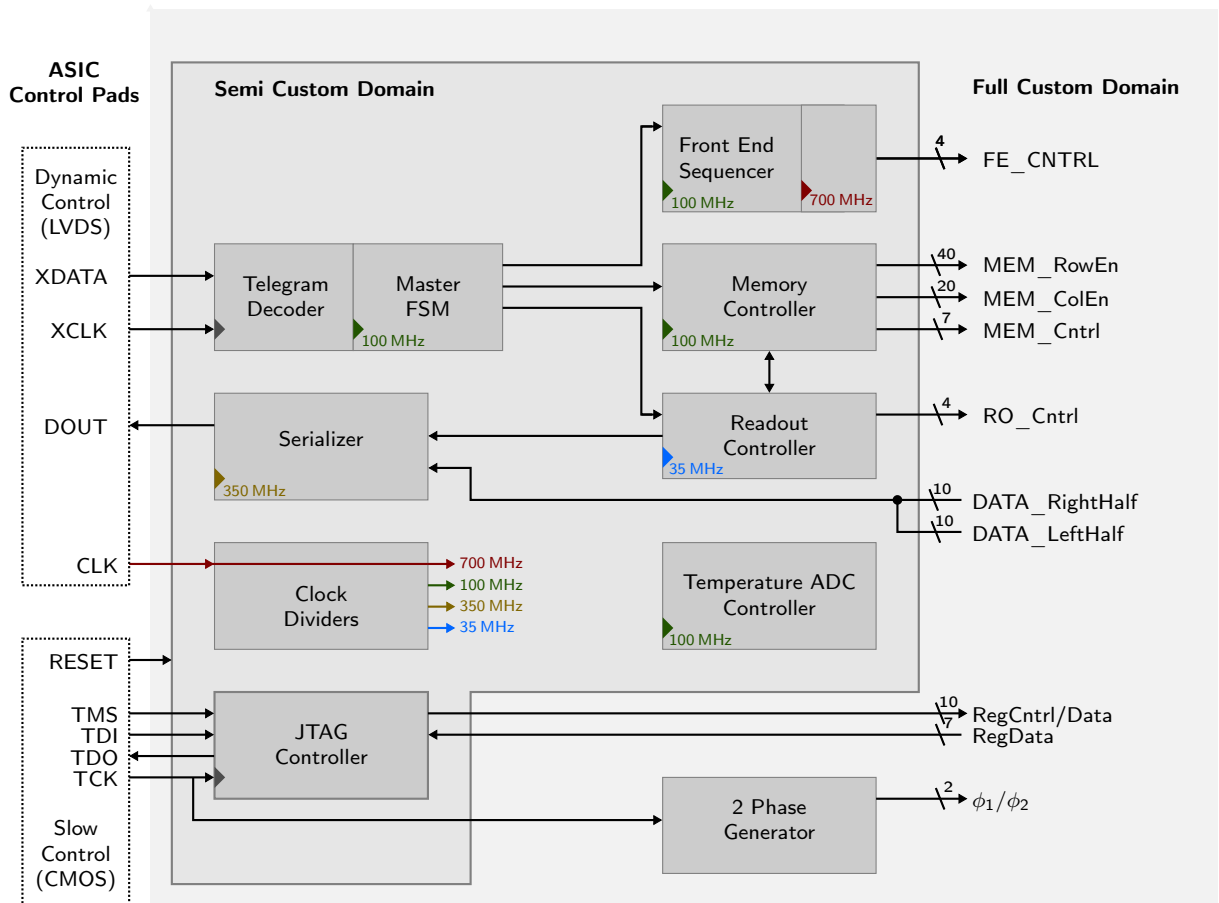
ASIC Control Pads

Semi Custom Domain

Full Custom Domain

Dynamic Control (LVDS)

XDATA

XCLK

DOUT

CLK

Front End Sequencer
100 MHz
700 MHz

4
FE_CNTRL

Telegram Decoder

Master FSM
100 MHz

Memory Controller
100 MHz

40
MEM_RowEn
20
MEM_ColEn
7
MEM_Cntrl

Serializer
350 MHz

Readout Controller
35 MHz

4
RO_Cntrl

10
DATA_RightHalf
10
DATA_LeftHalf

Clock Dividers
700 MHz
100 MHz
350 MHz
35 MHz

Temperature ADC Controller
100 MHz

RESET

TMS
TDI
TDO
TCK

JTAG Controller

10
RegCntrl/Data
7
RegData

2 Phase Generator

2
$\phi_1/\phi_2$

Slow Control (CMOS)